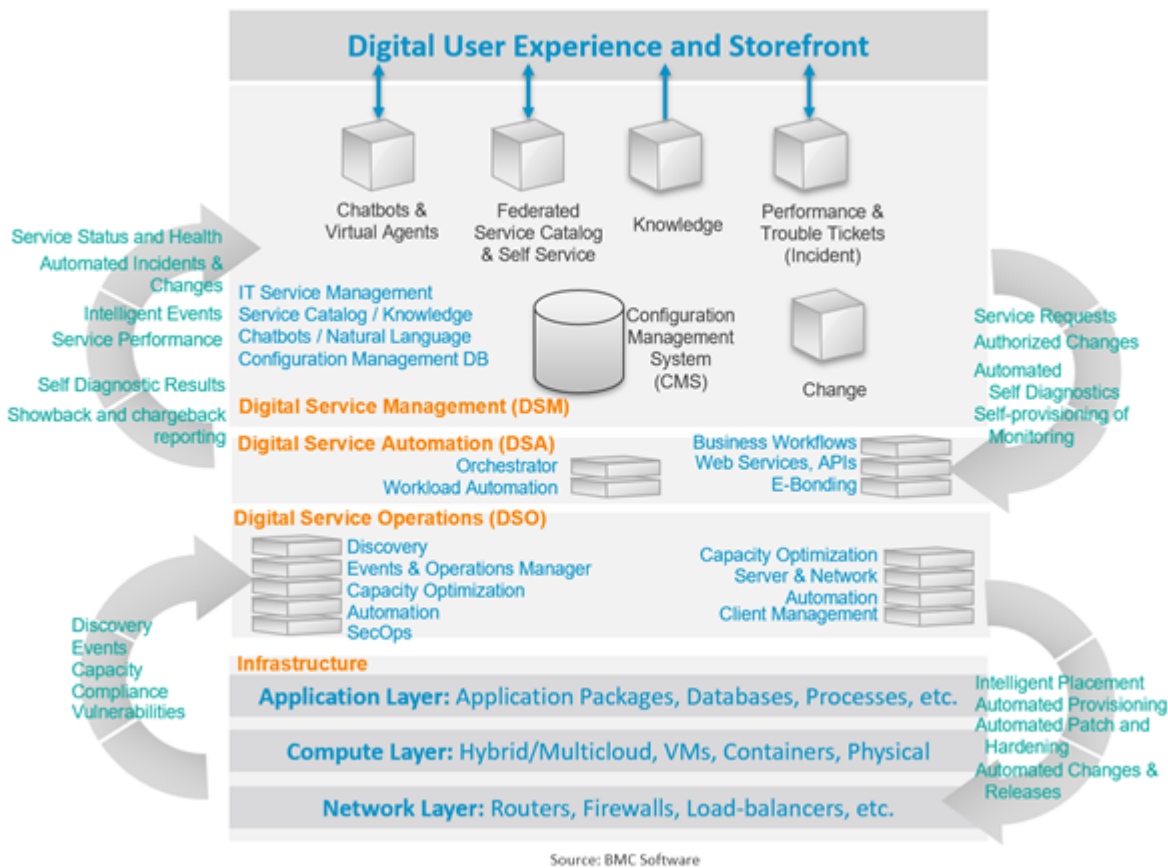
Digital User Experience and Storefront

Chatbots & Virtual Agents

Federated Service Catalog & Self Service

Knowledge

Performance & Trouble Tickets (Incident)

Service Status and Health
Automated Incidents & Changes
Intelligent Events
Service Performance
Self Diagnostic Results
Showback and chargeback reporting

IT Service Management
Service Catalog / Knowledge
Chatbots / Natural Language
Configuration Management DB

Configuration Management System (CMS)

Change

Service Requests
Authorized Changes
Automated Self Diagnostics
Self-provisioning of Monitoring

Digital Service Management (DSM)

Digital Service Automation (DSA)
Orchestrator
Workload Automation

Business Workflows
Web Services, APIs
E-Bonding

Digital Service Operations (DSO)
Discovery
Events & Operations Manager
Capacity Optimization
Automation
SecOps

Capacity Optimization
Server & Network Automation
Client Management

Discovery
Events
Capacity
Compliance
Vulnerabilities

Infrastructure
Application Layer: Application Packages, Databases, Processes, etc.
Compute Layer: Hybrid/Multicloud, VMs, Containers, Physical
Network Layer: Routers, Firewalls, Load-balancers, etc.

Intelligent Placement
Automated Provisioning
Automated Patch and Hardening
Automated Changes & Releases

Source: BMC Software